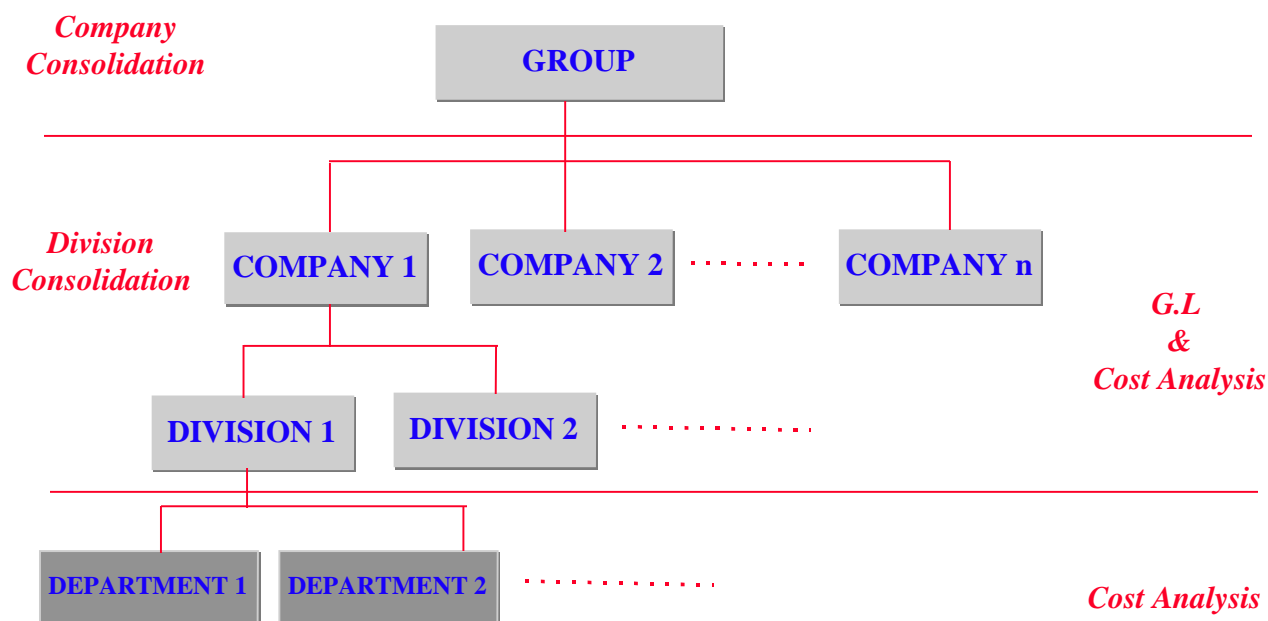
Company Consolidation

GROUP

Division Consolidation

COMPANY 1

COMPANY 2 .........

COMPANY n

G.L & Cost Analysis

DIVISION 1

DIVISION 2 .........

DEPARTMENT 1

DEPARTMENT 2 .........

Cost Analysis